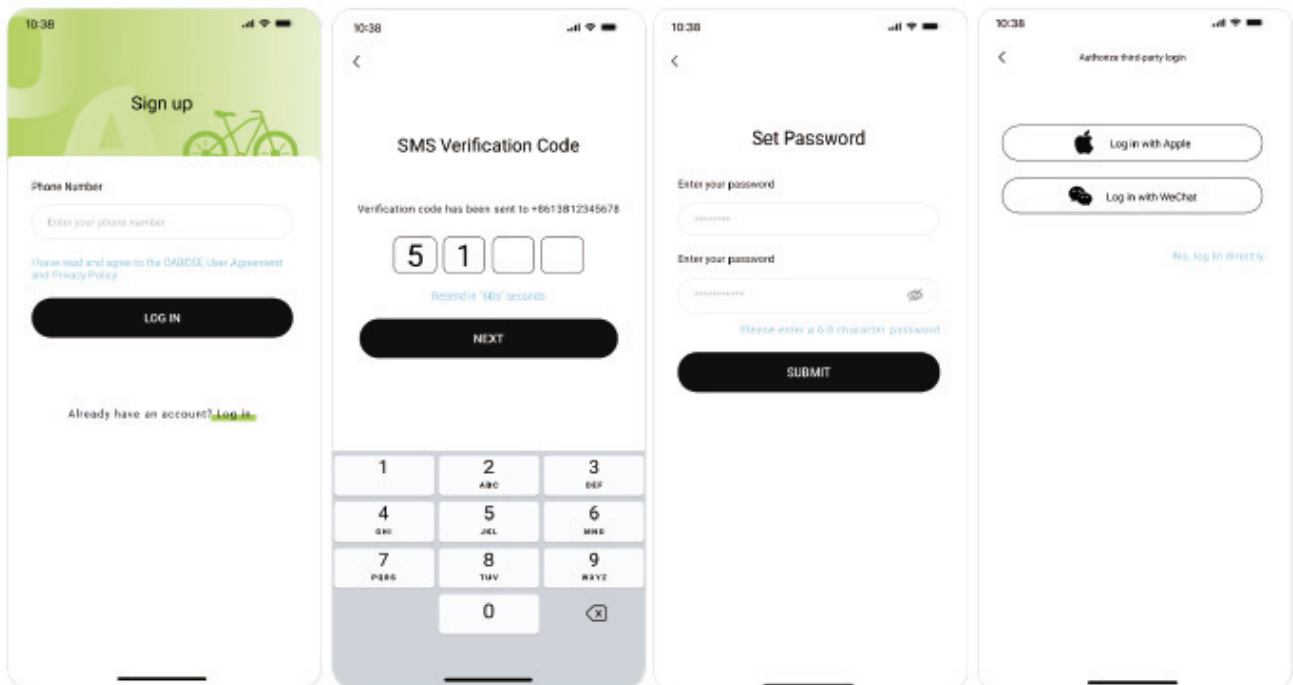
10:38

Sign up

Phone Number

Enter your phone number

I have read and agree to the DABOSE User Agreement and Privacy Policy

LOG IN

Already have an account? Log in

10:38

<

SMS Verification Code

Verification code has been sent to +8613812345678

5 1

Resend in "60s" seconds

NEXT

1
2 ABC
3 DEF
4 GHI
5 JKL
6 MNO
7 PQRS
8 TUV
9 WXYZ
0

10:38

<

Set Password

Enter your password

Enter your password

Please enter a 6-8 character password

SUBMIT

10:38

<

Authorize third-party login

Log in with Apple

Log in with WeChat

No, log in directly